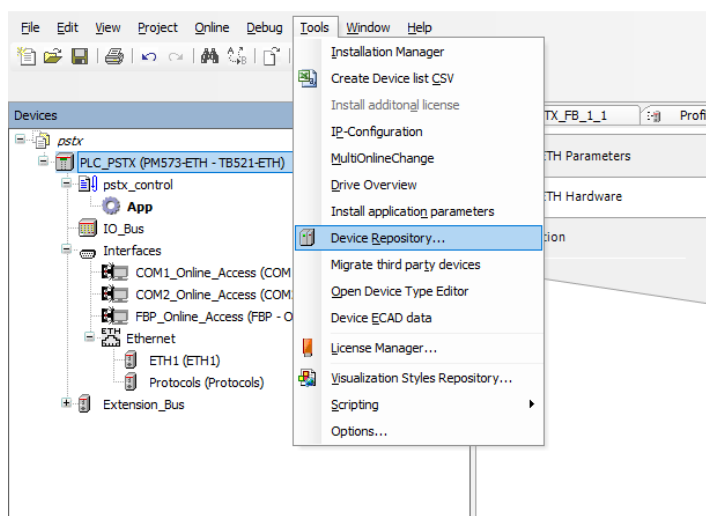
File Edit View Project Online Debug Tools Window Help

Devices

pstx
PLC_PSTX (PM573-ETH - TB521-ETH)
pstx_control
App
IO_Bus
Interfaces
COM1_Online_Access (COM
COM2_Online_Access (COM
FBP_Online_Access (FBP - O
ETH
Ethernet
ETH1 (ETH1)
Protocols (Protocols)
Extension_Bus

Installation Manager
Create Device list CSV
Install additonal license
IP-Configuration
MultiOnlineChange
Drive Overview
Install application parameters
Device Repository...
Migrate third party devices
Open Device Type Editor
Device ECAD data
License Manager...
Visualization Styles Repository...
Scripting
Options...

TX_FB_1_1
Profi
ETH Parameters
TH Hardware
tion